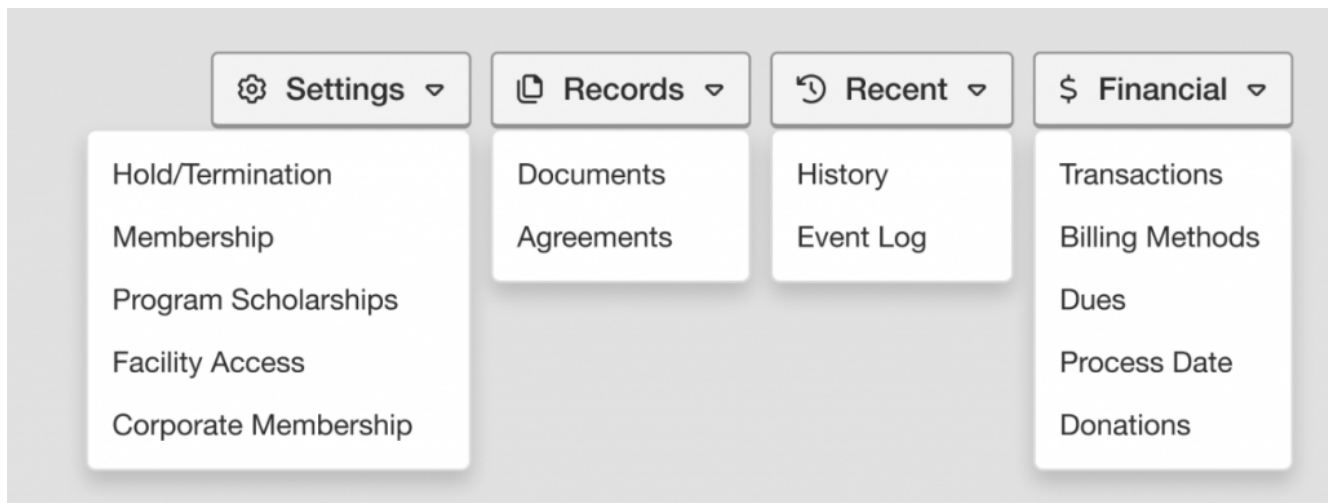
Settings

Hold/Termination
Membership
Program Scholarships
Facility Access
Corporate Membership

Records

Documents
Agreements

Recent

History
Event Log

$ Financial

Transactions
Billing Methods
Dues
Process Date
Donations